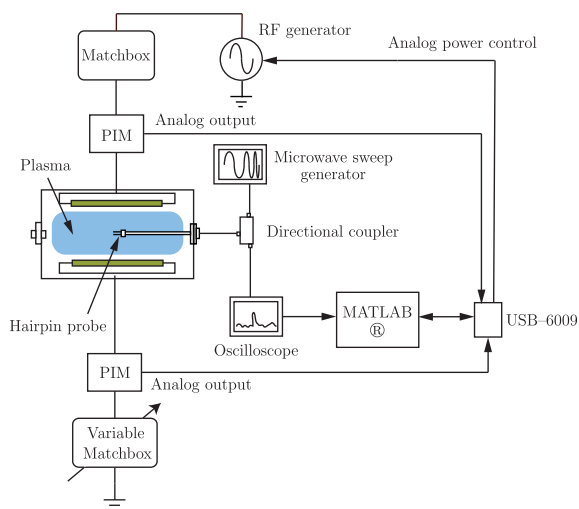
Matchbox

RF generator

Analog power control

PIM

Analog output

Plasma

Microwave sweep generator

Directional coupler

Hairpin probe

Oscilloscope

MATLAB ®

USB–6009

PIM

Analog output

Variable Matchbox